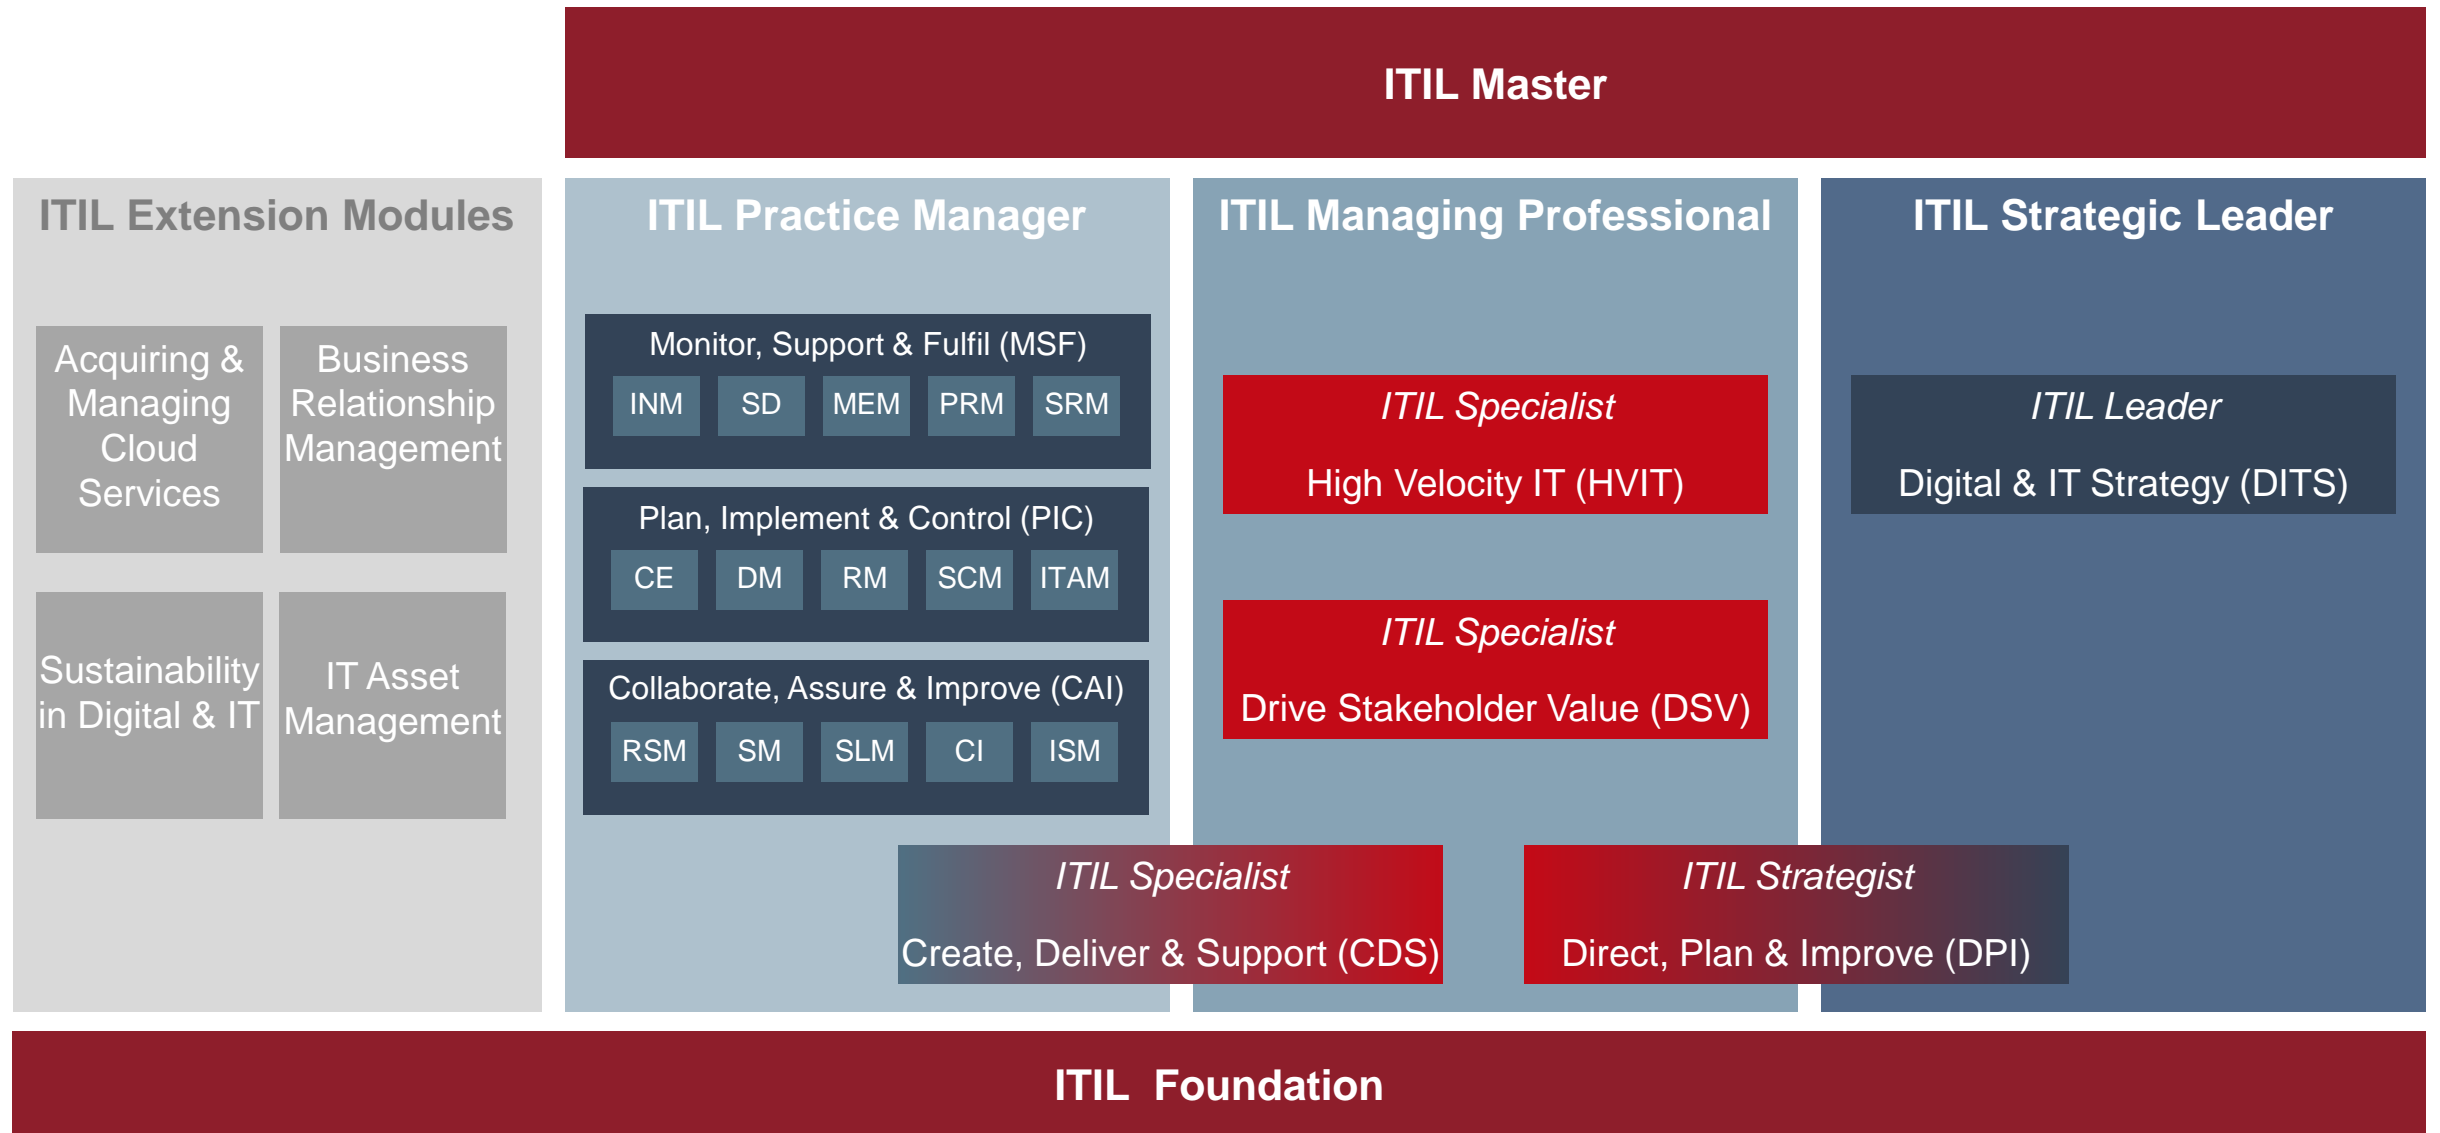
ITIL Master

ITIL Extension Modules

Acquiring & Managing Cloud Services

Business Relationship Management

Sustainability in Digital & IT

IT Asset Management

ITIL Practice Manager

Monitor, Support & Fulfil (MSF)

INM SD MEM PRM SRM

Plan, Implement & Control (PIC)

CE DM RM SCM ITAM

Collaborate, Assure & Improve (CAI)

RSM SM SLM CI ISM

ITIL Managing Professional

ITIL Specialist

High Velocity IT (HVIT)

ITIL Specialist

Drive Stakeholder Value (DSV)

ITIL Strategic Leader

ITIL Leader

Digital & IT Strategy (DITS)

ITIL Specialist

Create, Deliver & Support (CDS)

ITIL Strategist

Direct, Plan & Improve (DPI)

ITIL Foundation